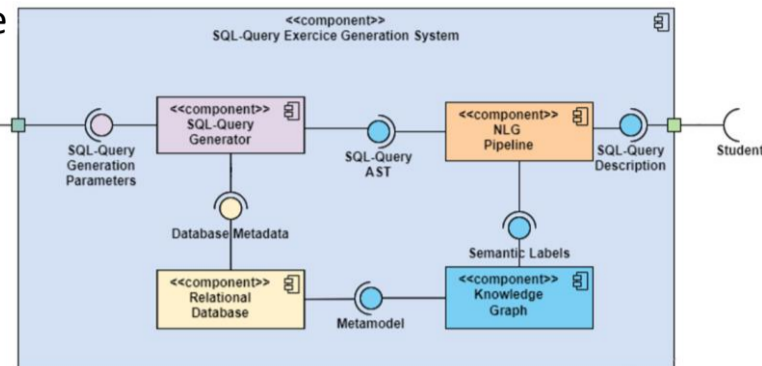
e

<<component>>
SQL-Query Exercice Generation System

<<component>>
SQL-Query Generator

SQL-Query Generation Parameters

SQL-Query AST

<<component>>
NLG Pipeline

SQL-Query Description

Student

Database Metadata

Semantic Labels

<<component>>
Relational Database

Metamodel

<<component>>
Knowledge Graph